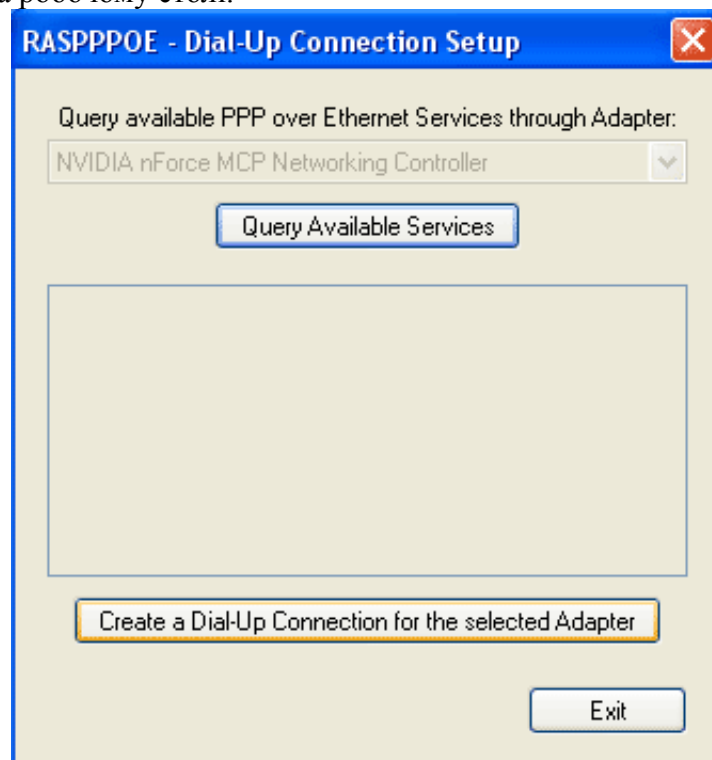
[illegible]

RASPPPOE - Dial-Up Connection Setup

Query available PPP over Ethernet Services through Adapter:

NVIDIA nForce MCP Networking Controller

Query Available Services

Create a Dial-Up Connection for the selected Adapter

Exit